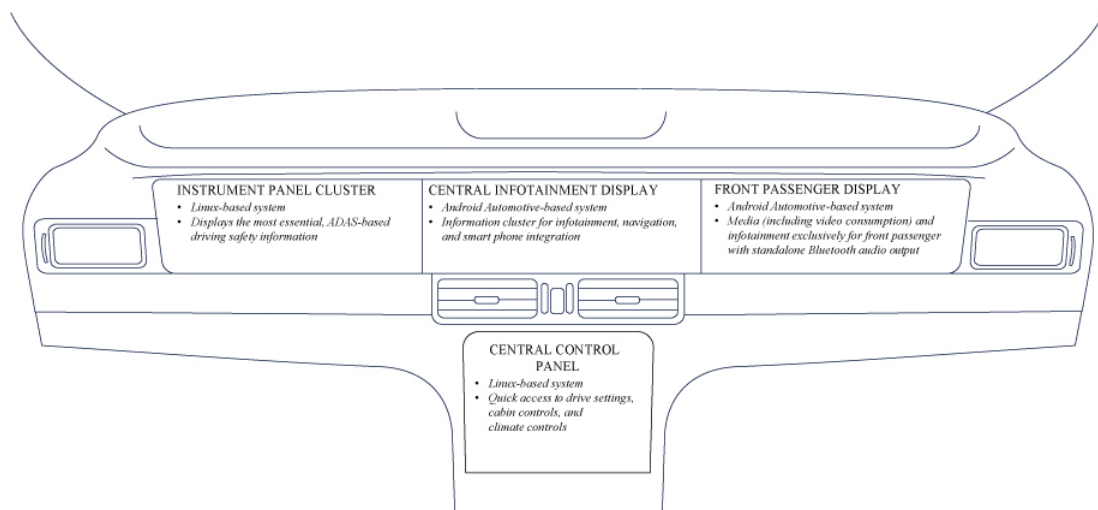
INSTRUMENT PANEL CLUSTER
• Linux-based system
• Displays the most essential, ADAS-based driving safety information

CENTRAL INFOTAINMENT DISPLAY
• Android Automotive-based system
• Information cluster for infotainment, navigation, and smart phone integration

FRONT PASSENGER DISPLAY
• Android Automotive-based system
• Media (including video consumption) and infotainment exclusively for front passenger with standalone Bluetooth audio output

CENTRAL CONTROL PANEL
• Linux-based system
• Quick access to drive settings, cabin controls, and climate controls